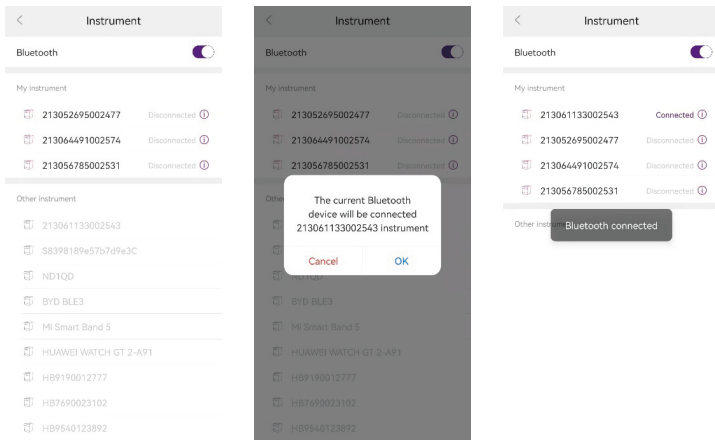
<
Instrument

Bluetooth

My instrument

213052695002477 Disconnected

213064491002574 Disconnected

213056785002531 Disconnected

Other instrument

213061133002543

S8398189e57b7d9e3C

ND1QD

BYD BLE3

Mi Smart Band 5

HUAWEI WATCH GT 2-A91

HB9190012777

HB7690023102

HB9540123892

<
Instrument

Bluetooth

My instrument

213052695002477 Disconnected

213064491002574 Disconnected

213056785002531 Disconnected

Othe

The current Bluetooth device will be connected 213061133002543 instrument

Cancel OK

BYD BLE3

Mi Smart Band 5

HUAWEI WATCH GT 2-A91

HB9190012777

HB7690023102

HB9540123892

<
Instrument

Bluetooth

My instrument

213061133002543 Connected

213052695002477 Disconnected

213064491002574 Disconnected

213056785002531 Disconnected

Other instru

Bluetooth connected